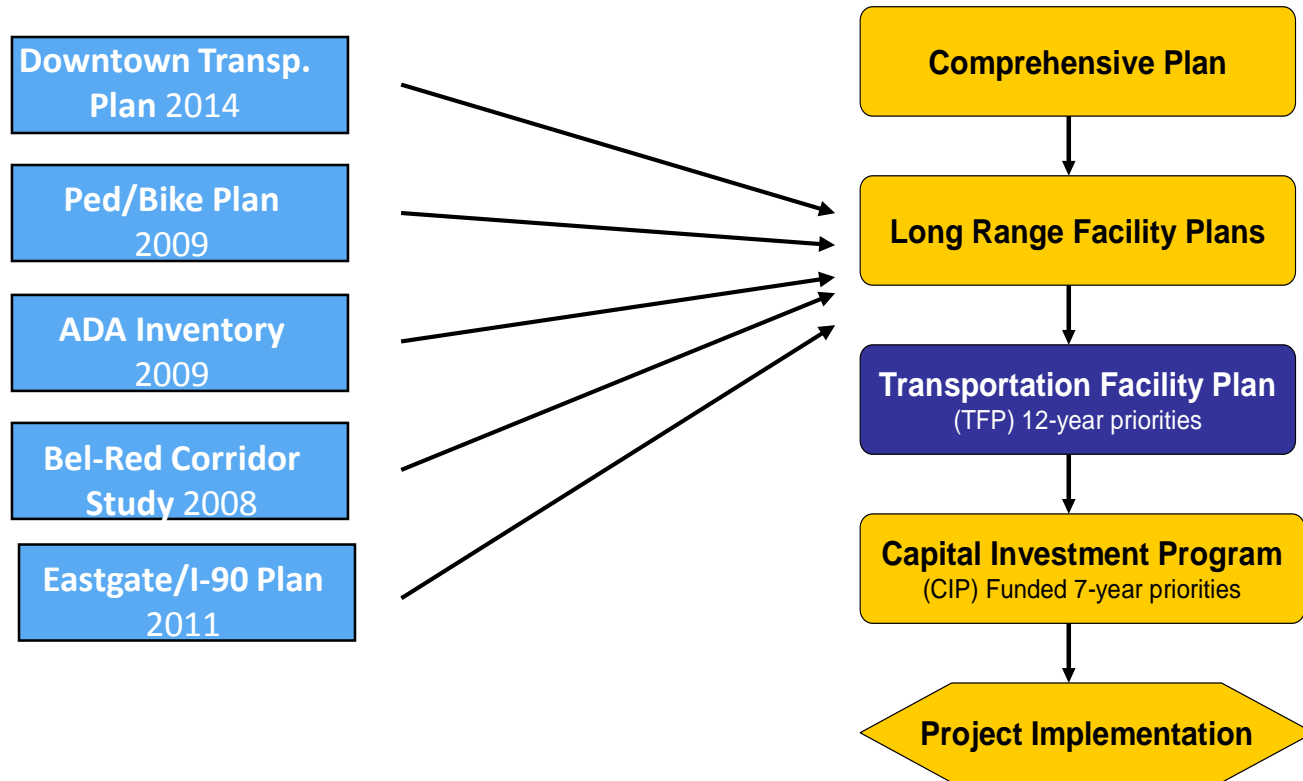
Downtown Transp. Plan 2014

Ped/Bike Plan 2009

ADA Inventory 2009

Bel-Red Corridor Study 2008

Eastgate/I-90 Plan 2011

Comprehensive Plan

Long Range Facility Plans

Transportation Facility Plan
(TFP) 12-year priorities

Capital Investment Program
(CIP) Funded 7-year priorities

Project Implementation